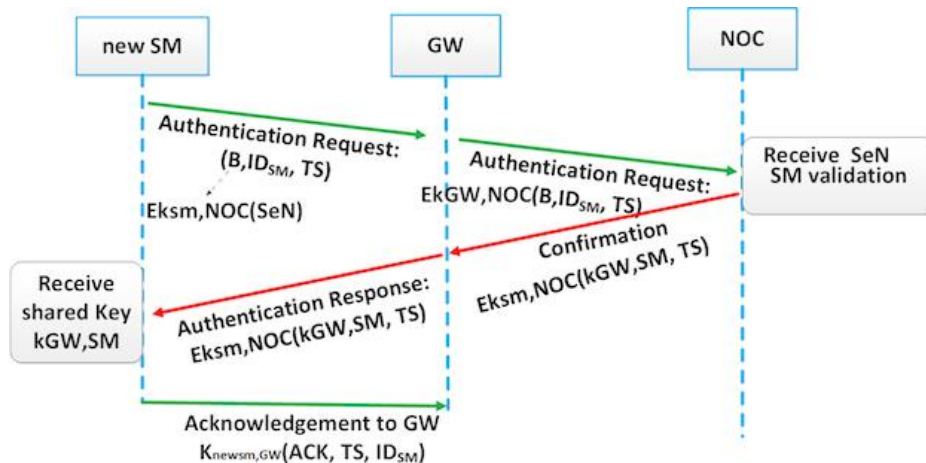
new SM

GW

NOC

Authentication Request:
(B,$ID_{SM}$, TS)

Eksm,NOC(SeN)

Authentication Request:
EkGW,NOC(B,$ID_{SM}$, TS)

Receive SeN
SM validation

Confirmation
Eksm,NOC(kGW,SM, TS)

Receive
shared Key
kGW,SM

Authentication Response:
Eksm,NOC(kGW,SM, TS)

Acknowledgement to GW
$K_{newsm,GW}$(ACK, TS, $ID_{SM}$)